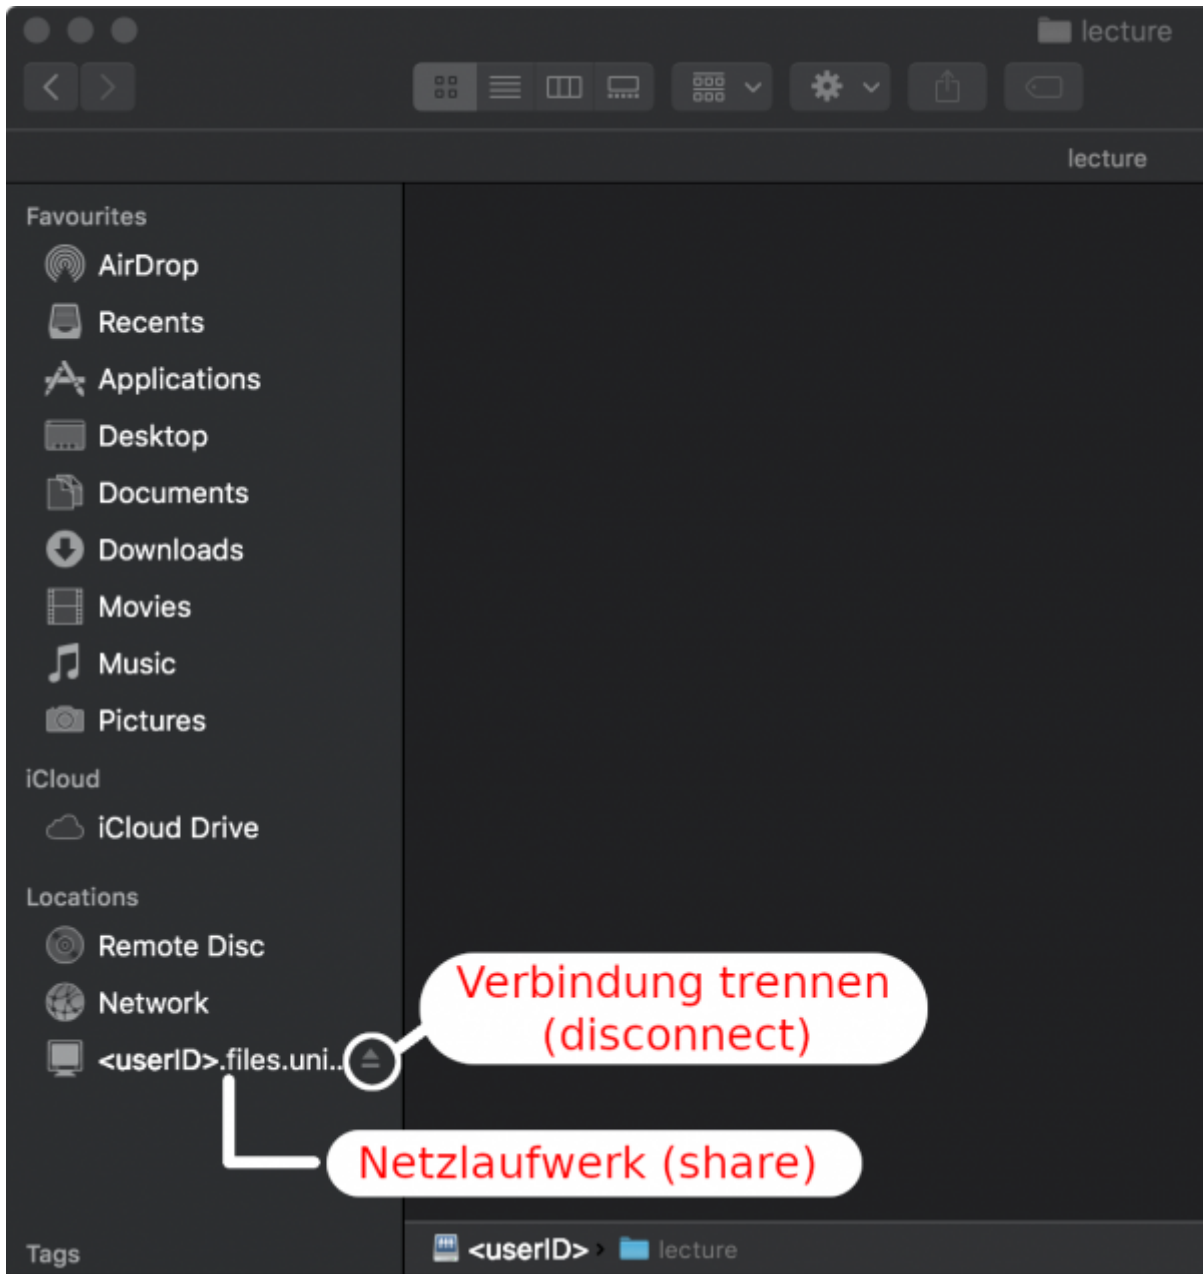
lecture

lecture

Favourites
AirDrop
Recents
Applications
Desktop
Documents
Downloads
Movies
Music
Pictures

iCloud
iCloud Drive

Locations
Remote Disc
Network
<userID>.files.uni...

Verbindung trennen (disconnect)

Netzlaufwerk (share)

Tags

<userID> › lecture